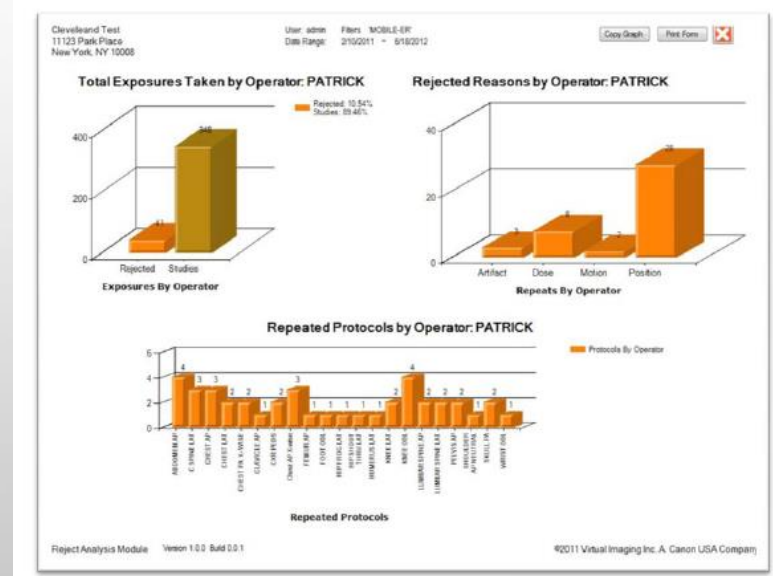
Clevelleand Test
11123 Park Place
New York, NY 10008

User: admin Filters: 'MOBILE-ER'
Date Range: 2/10/2011 ~ 6/18/2012

Copy Graph | Print Form

Total Exposures Taken by Operator: PATRICK

Rejected: 10.54%
Studies: 89.46%

400
200
0
41
348
Rejected Studies
Exposures By Operator

Rejected Reasons by Operator: PATRICK

40
20
0
3
8
2
28
Artifact Dose Motion Position
Repeats By Operator

Repeated Protocols by Operator: PATRICK

Protocols By Operator

6
4
2
0
4 3 3 2 2 1 2 3 1 1 1 1 1 1 2 4 2 2 2 1 2 1

ABDOMEN AP
C SPINE LAT
CHEST AP
CHEST LAT
CHEST PA W/AP
CLAVICLE AP
CXR PEDS
Chest AP Portable
FEMUR AP
FOOT OBL
HIP FROGLAT
HIP TRANSV THIGH LAT
HUMERUS LAT
KNEE LAT
KNEE OBL
LUMBAR SPINE AP
LUMBAR SPINE LAT
PELVIS AP
SHOULDER AP INT ROTATION
SKULL PA
WRIST OBL

Repeated Protocols

Reject Analysis Module Version 1.0.0 Build 0.0.1

©2011 Virtual Imaging Inc. A Canon USA Company